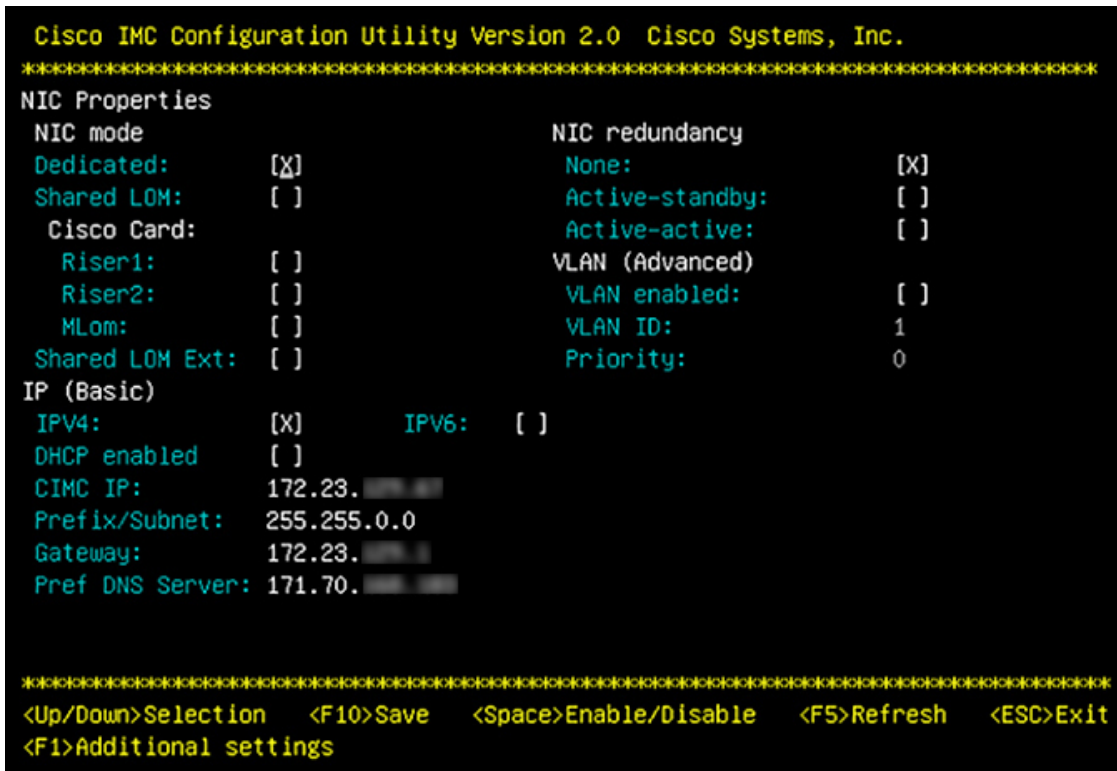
Cisco IMC Configuration Utility Version 2.0 Cisco Systems, Inc.
******************************************************************************
NIC Properties

| NIC mode | | NIC redundancy | |
|---|---|---|---|
| Dedicated: | [X] | None: | [X] |
| Shared LOM: | [ ] | Active-standby: | [ ] |
| Cisco Card: | | Active-active: | [ ] |
| Riser1: | [ ] | VLAN (Advanced) | |
| Riser2: | [ ] | VLAN enabled: | [ ] |
| MLom: | [ ] | VLAN ID: | 1 |
| Shared LOM Ext: | [ ] | Priority: | 0 |

IP (Basic)
IPV4: [X] IPV6: [ ]
DHCP enabled [ ]
CIMC IP: 172.23.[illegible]
Prefix/Subnet: 255.255.0.0
Gateway: 172.23.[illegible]
Pref DNS Server: 171.70.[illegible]

******************************************************************************
<Up/Down>Selection <F10>Save <Space>Enable/Disable <F5>Refresh <ESC>Exit
<F1>Additional settings